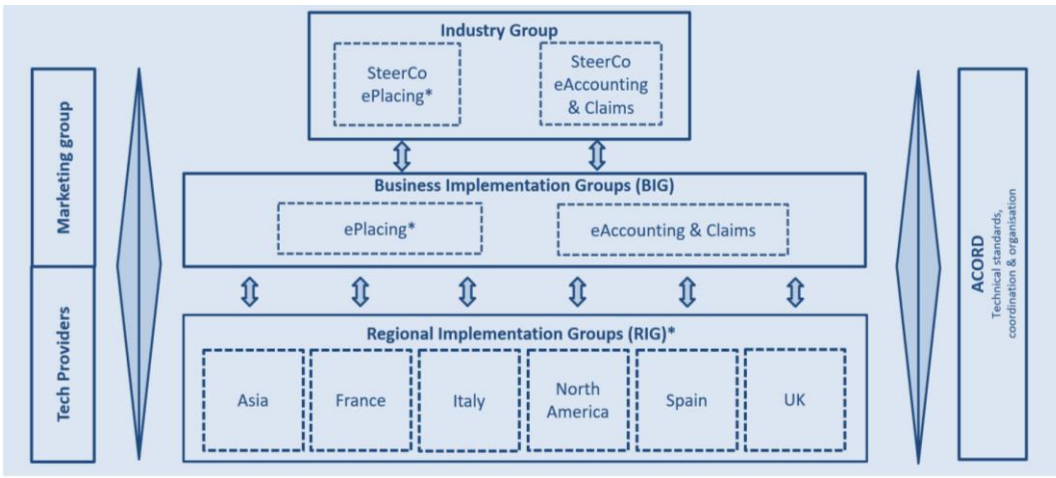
Marketing group

Tech Providers

Industry Group

SteerCo ePlacing*

SteerCo eAccounting & Claims

Business Implementation Groups (BIG)

ePlacing*

eAccounting & Claims

Regional Implementation Groups (RIG)*

Asia

France

Italy

North America

Spain

UK

ACORD

Technical standards, coordination & organisation